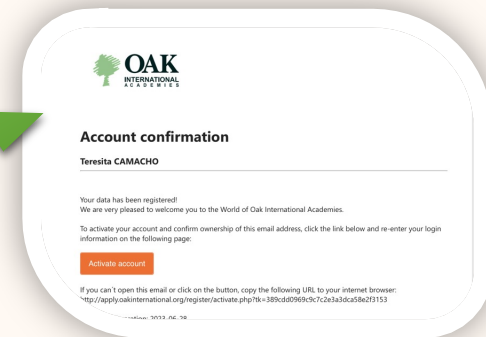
OAK
INTERNATIONAL
ACADEMIES

Account confirmation

Teresita CAMACHO

Your data has been registered!
We are very pleased to welcome you to the World of Oak International Academies.

To activate your account and confirm ownership of this email address, click the link below and re-enter your login information on the following page:

Activate account

If you can´t open this email or click on the button, copy the following URL to your internet browser:
http://apply.oakinternational.org/register/activate.php?tk=389cdd0969c9c7c2e3a3dca58e2f3153

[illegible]ation: 2023-06-28